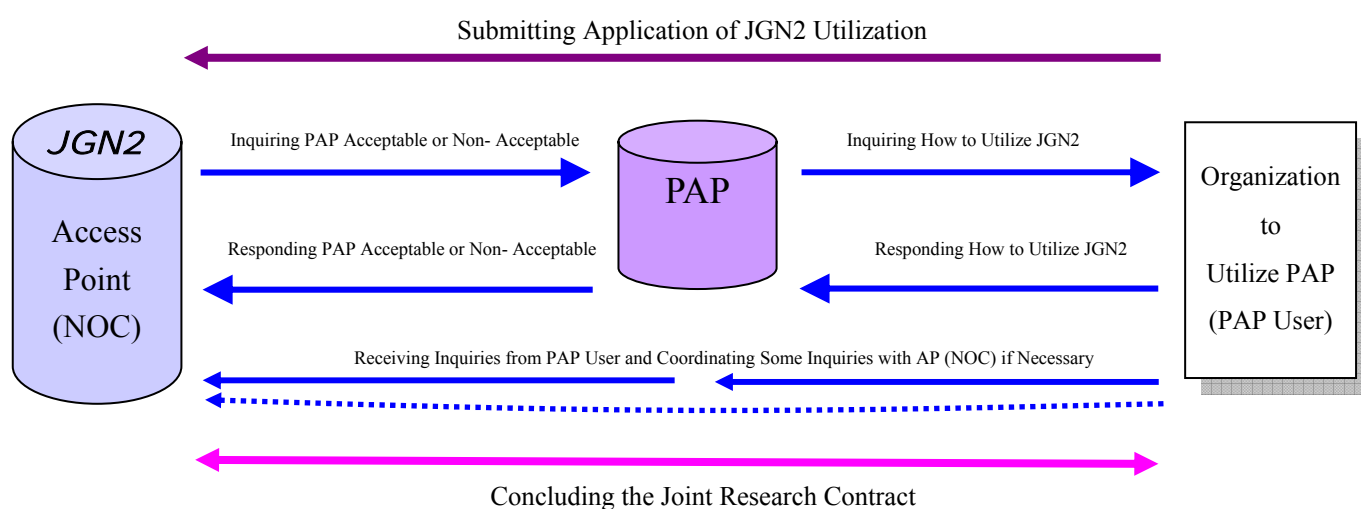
Submitting Application of JGN2 Utilization

JGN2

Access Point (NOC)

Inquiring PAP Acceptable or Non- Acceptable

Responding PAP Acceptable or Non- Acceptable

PAP

Inquiring How to Utilize JGN2

Responding How to Utilize JGN2

Organization to Utilize PAP (PAP User)

Receiving Inquiries from PAP User and Coordinating Some Inquiries with AP (NOC) if Necessary

Concluding the Joint Research Contract